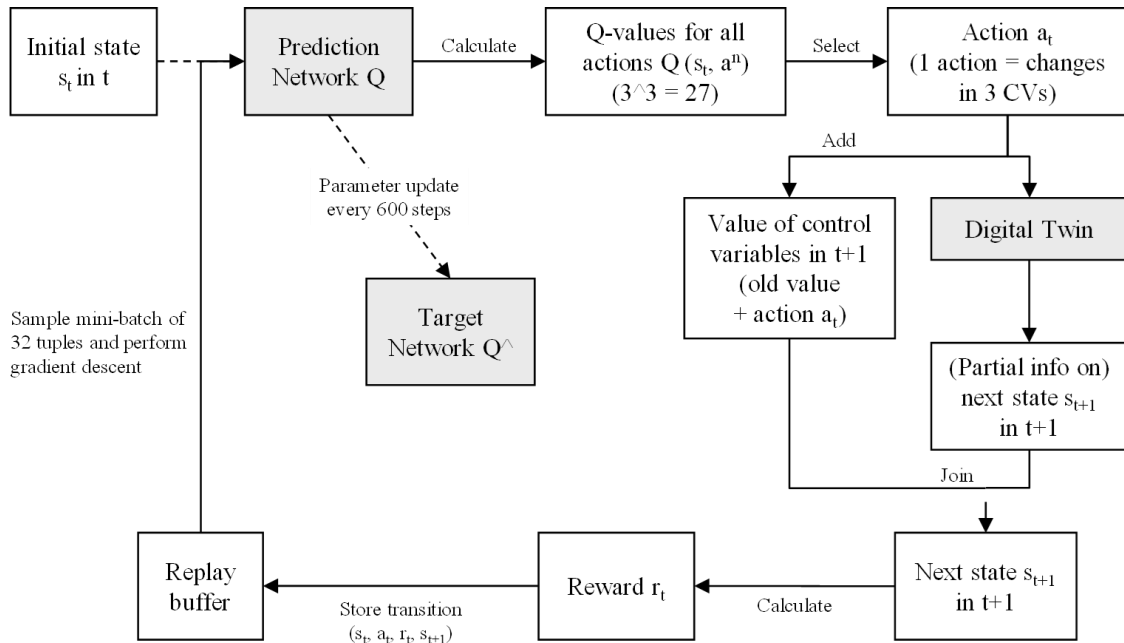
Initial state $s_t$ in t

Prediction Network Q

Calculate

Q-values for all actions Q ($s_t$, $a^n$) (3^3 = 27)

Select

Action $a_t$ (1 action = changes in 3 CVs)

Parameter update every 600 steps

Add

Value of control variables in t+1 (old value + action $a_t$)

Digital Twin

Target Network Q^

Sample mini-batch of 32 tuples and perform gradient descent

(Partial info on) next state $s_{t+1}$ in t+1

Join

Replay buffer

Reward $r_t$

Next state $s_{t+1}$ in t+1

Store transition ($s_t$, $a_t$, $r_t$, $s_{t+1}$)

Calculate